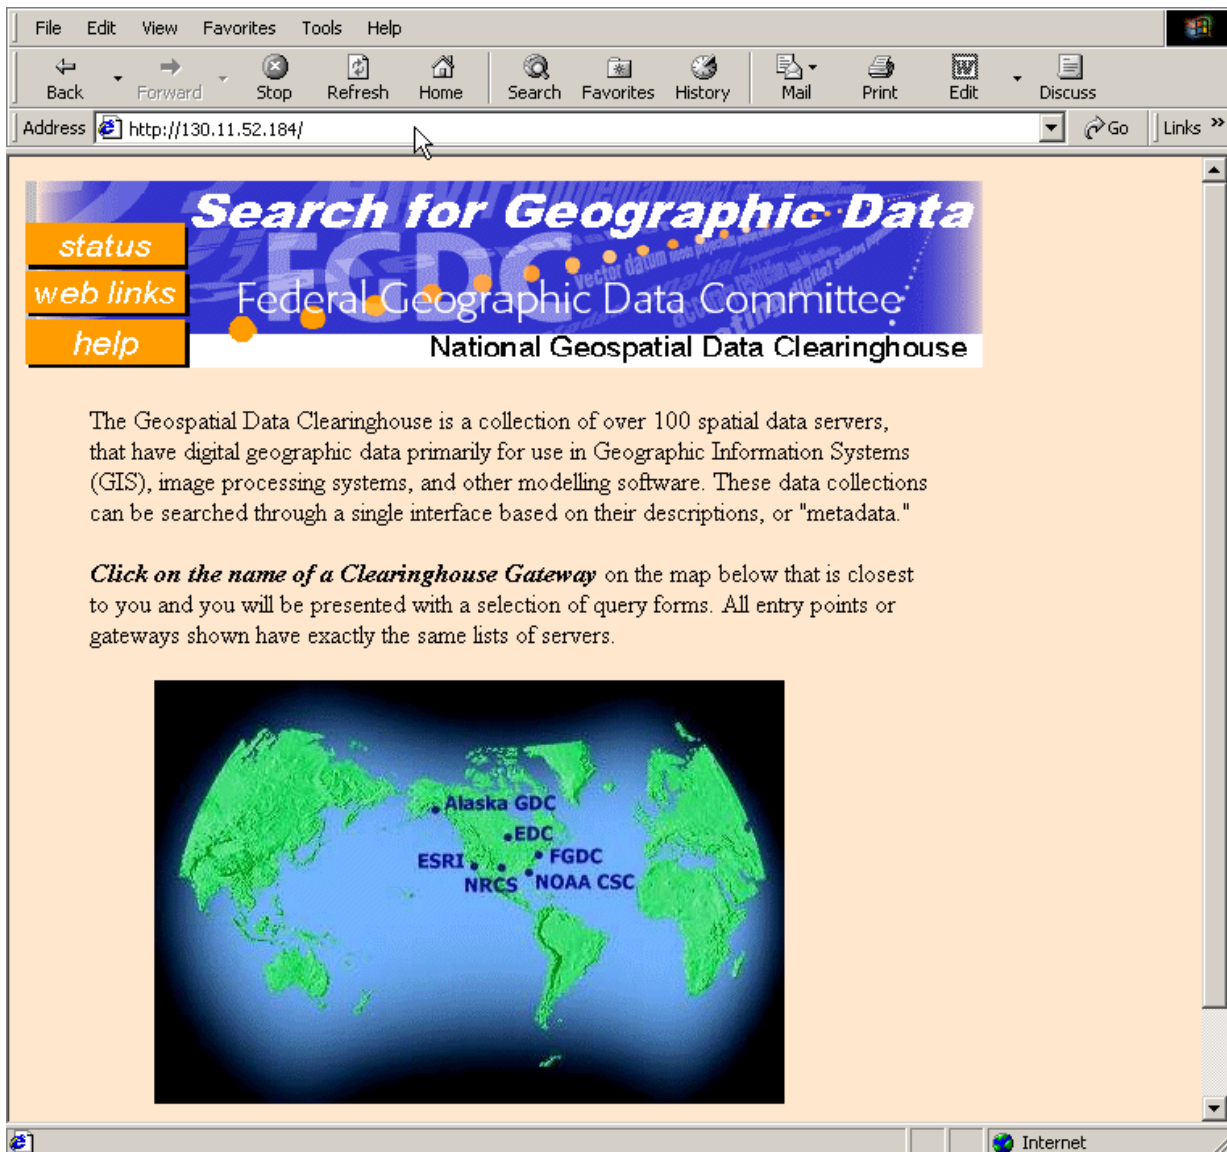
File Edit View Favorites Tools Help

Back Forward Stop Refresh Home Search Favorites History Mail Print Edit Discuss

Address http://130.11.52.184/ Go Links »

Search for Geographic Data

status

web links

help

FGDC

Federal Geographic Data Committee

National Geospatial Data Clearinghouse

The Geospatial Data Clearinghouse is a collection of over 100 spatial data servers, that have digital geographic data primarily for use in Geographic Information Systems (GIS), image processing systems, and other modelling software. These data collections can be searched through a single interface based on their descriptions, or "metadata."

*Click on the name of a Clearinghouse Gateway* on the map below that is closest to you and you will be presented with a selection of query forms. All entry points or gateways shown have exactly the same lists of servers.

Alaska GDC

EDC

ESRI

FGDC

NRCS

NOAA CSC

Internet